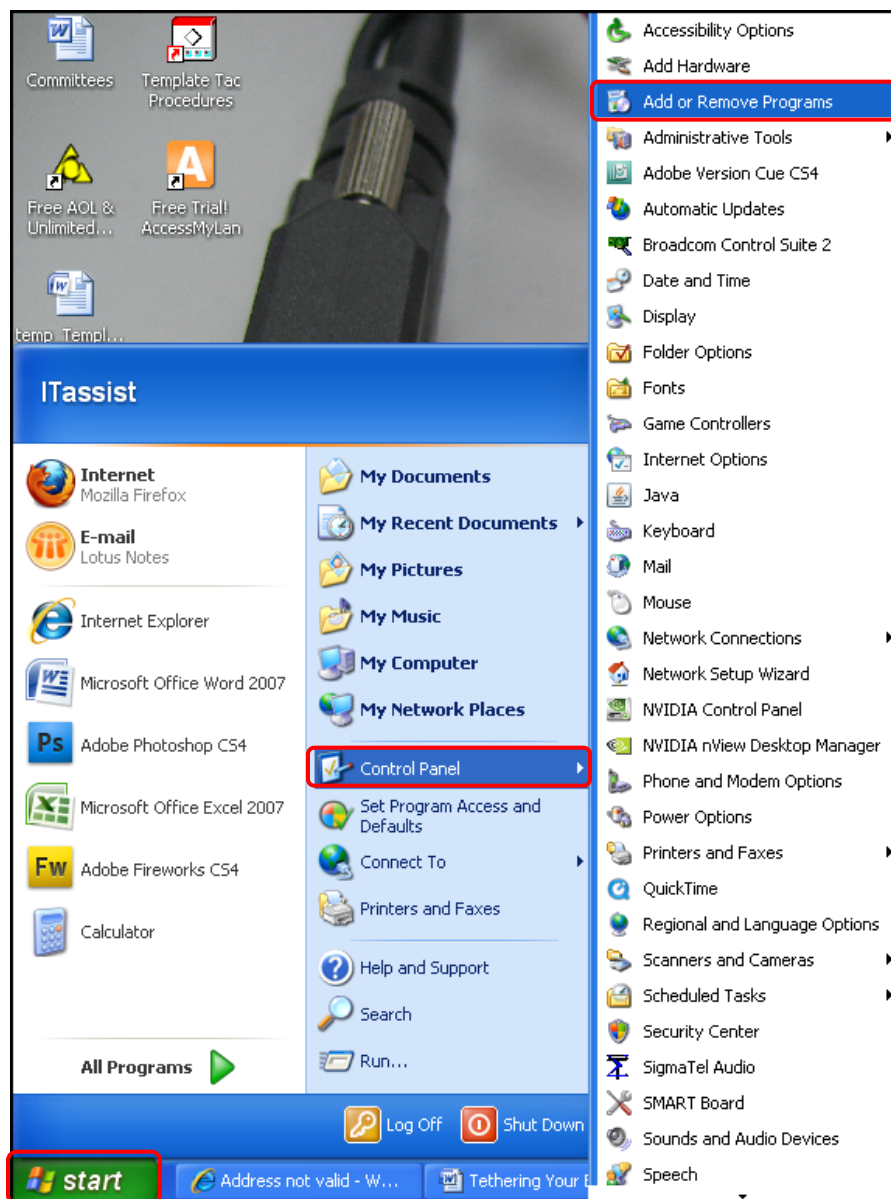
Committees
Template Tac Procedures
Free AOL & Unlimited...
Free Trial! AccessMyLan
temp_Templ...

ITassist

Internet
Mozilla Firefox
E-mail
Lotus Notes
Internet Explorer
Microsoft Office Word 2007
Adobe Photoshop CS4
Microsoft Office Excel 2007
Adobe Fireworks CS4
Calculator
All Programs

My Documents
My Recent Documents
My Pictures
My Music
My Computer
My Network Places
Control Panel
Set Program Access and Defaults
Connect To
Printers and Faxes
Help and Support
Search
Run...

Log Off
Shut Down

Accessibility Options
Add Hardware
Add or Remove Programs
Administrative Tools
Adobe Version Cue CS4
Automatic Updates
Broadcom Control Suite 2
Date and Time
Display
Folder Options
Fonts
Game Controllers
Internet Options
Java
Keyboard
Mail
Mouse
Network Connections
Network Setup Wizard
NVIDIA Control Panel
NVIDIA nView Desktop Manager
Phone and Modem Options
Power Options
Printers and Faxes
QuickTime
Regional and Language Options
Scanners and Cameras
Scheduled Tasks
Security Center
SigmaTel Audio
SMART Board
Sounds and Audio Devices
Speech

start
Address not valid - W...
Tethering Your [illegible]